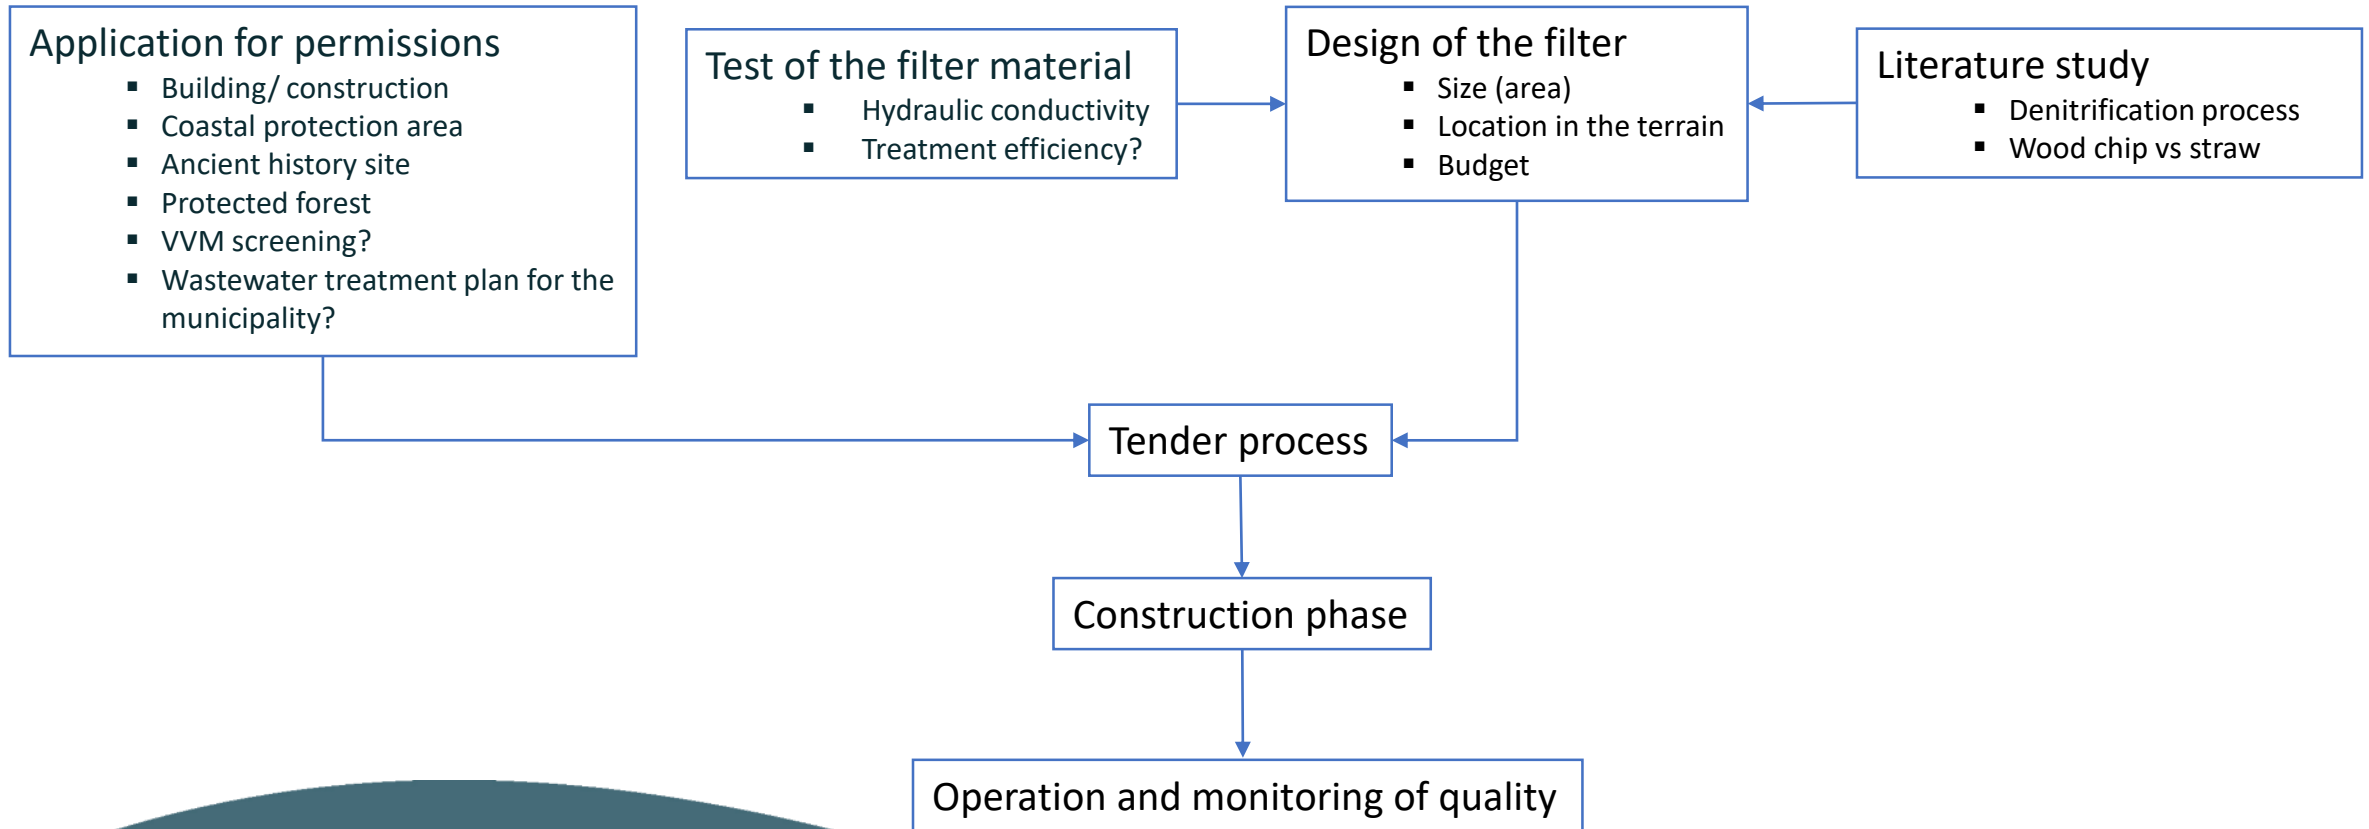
Application for permissions
- Building/ construction
- Coastal protection area
- Ancient history site
- Protected forest
- VVM screening?
- Wastewater treatment plan for the municipality?

Test of the filter material
- Hydraulic conductivity
- Treatment efficiency?

Design of the filter
- Size (area)
- Location in the terrain
- Budget

Literature study
- Denitrification process
- Wood chip vs straw

Tender process

Construction phase

Operation and monitoring of quality